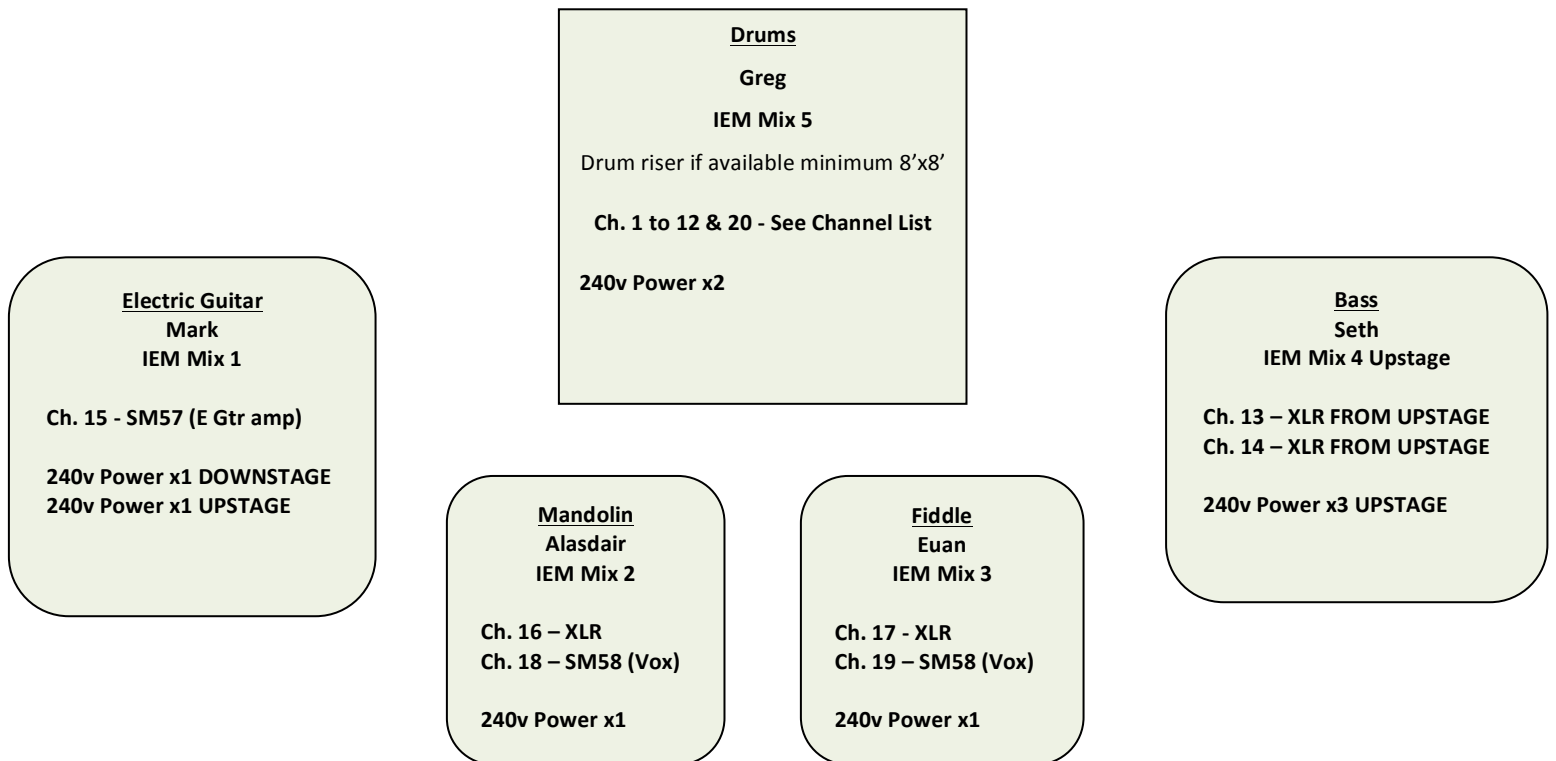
Drums
Greg
IEM Mix 5
Drum riser if available minimum 8'x8'
Ch. 1 to 12 & 20 - See Channel List
240v Power x2

Electric Guitar
Mark
IEM Mix 1
Ch. 15 - SM57 (E Gtr amp)
240v Power x1 DOWNSTAGE
240v Power x1 UPSTAGE

Bass
Seth
IEM Mix 4 Upstage
Ch. 13 – XLR FROM UPSTAGE
Ch. 14 – XLR FROM UPSTAGE
240v Power x3 UPSTAGE

Mandolin
Alasdair
IEM Mix 2
Ch. 16 – XLR
Ch. 18 – SM58 (Vox)
240v Power x1

Fiddle
Euan
IEM Mix 3
Ch. 17 - XLR
Ch. 19 – SM58 (Vox)
240v Power x1